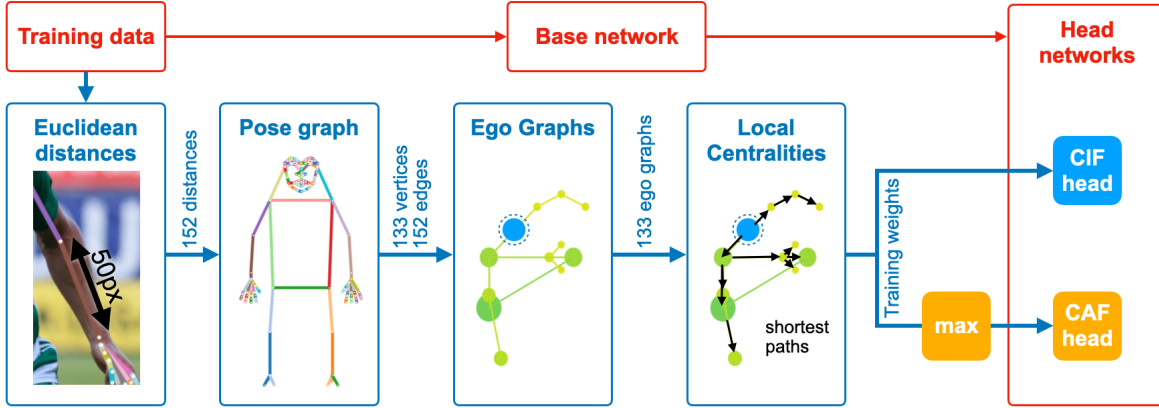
Training data

Base network

Head networks

Euclidean distances

50px

152 distances

Pose graph

133 vertices
152 edges

Ego Graphs

133 ego graphs

Local Centralities

shortest paths

Training weights

max

CIF head

CAF head